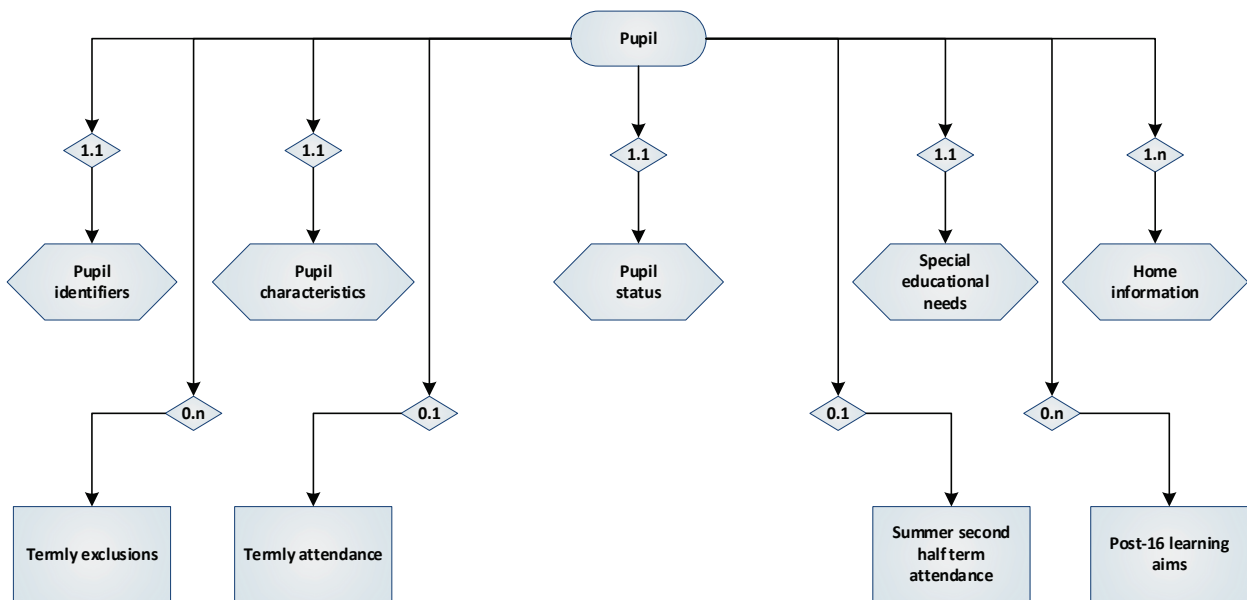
Pupil

1.1

Pupil identifiers

1.1

Pupil characteristics

1.1

Pupil status

1.1

Special educational needs

1.n

Home information

0.n

Termly exclusions

0.1

Termly attendance

0.1

Summer second half term attendance

0.n

Post-16 learning aims